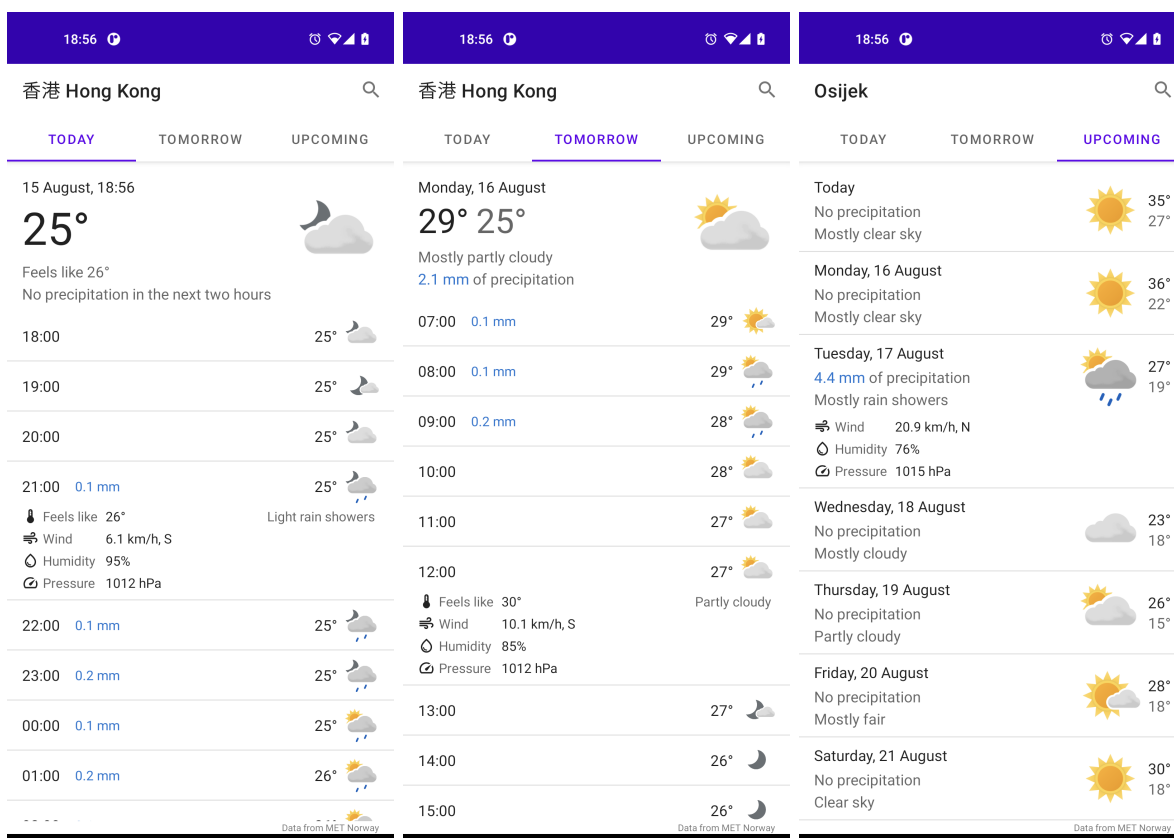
18:56

香港 Hong Kong

TODAY TOMORROW UPCOMING

15 August, 18:56

25°

Feels like 26°
No precipitation in the next two hours

18:00 25°

19:00 25°

20:00 25°

21:00 0.1 mm 25°

Feels like 26°
Light rain showers
Wind 6.1 km/h, S
Humidity 95%
Pressure 1012 hPa

22:00 0.1 mm 25°

23:00 0.2 mm 25°

00:00 0.1 mm 25°

01:00 0.2 mm 26°

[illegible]

Data from MET Norway

18:56

香港 Hong Kong

TODAY TOMORROW UPCOMING

Monday, 16 August

29° 25°

Mostly partly cloudy
2.1 mm of precipitation

07:00 0.1 mm 29°

08:00 0.1 mm 29°

09:00 0.2 mm 28°

10:00 28°

11:00 27°

12:00 27°

Feels like 30°
Partly cloudy
Wind 10.1 km/h, S
Humidity 85%
Pressure 1012 hPa

13:00 27°

14:00 26°

15:00 26°

Data from MET Norway

18:56

Osijek

TODAY TOMORROW UPCOMING

Today
No precipitation
Mostly clear sky
35°
27°

Monday, 16 August
No precipitation
Mostly clear sky
36°
22°

Tuesday, 17 August
4.4 mm of precipitation
Mostly rain showers
27°
19°
Wind 20.9 km/h, N
Humidity 76%
Pressure 1015 hPa

Wednesday, 18 August
No precipitation
Mostly cloudy
23°
18°

Thursday, 19 August
No precipitation
Partly cloudy
26°
15°

Friday, 20 August
No precipitation
Mostly fair
28°
18°

Saturday, 21 August
No precipitation
Clear sky
30°
18°

Data from MET Norway